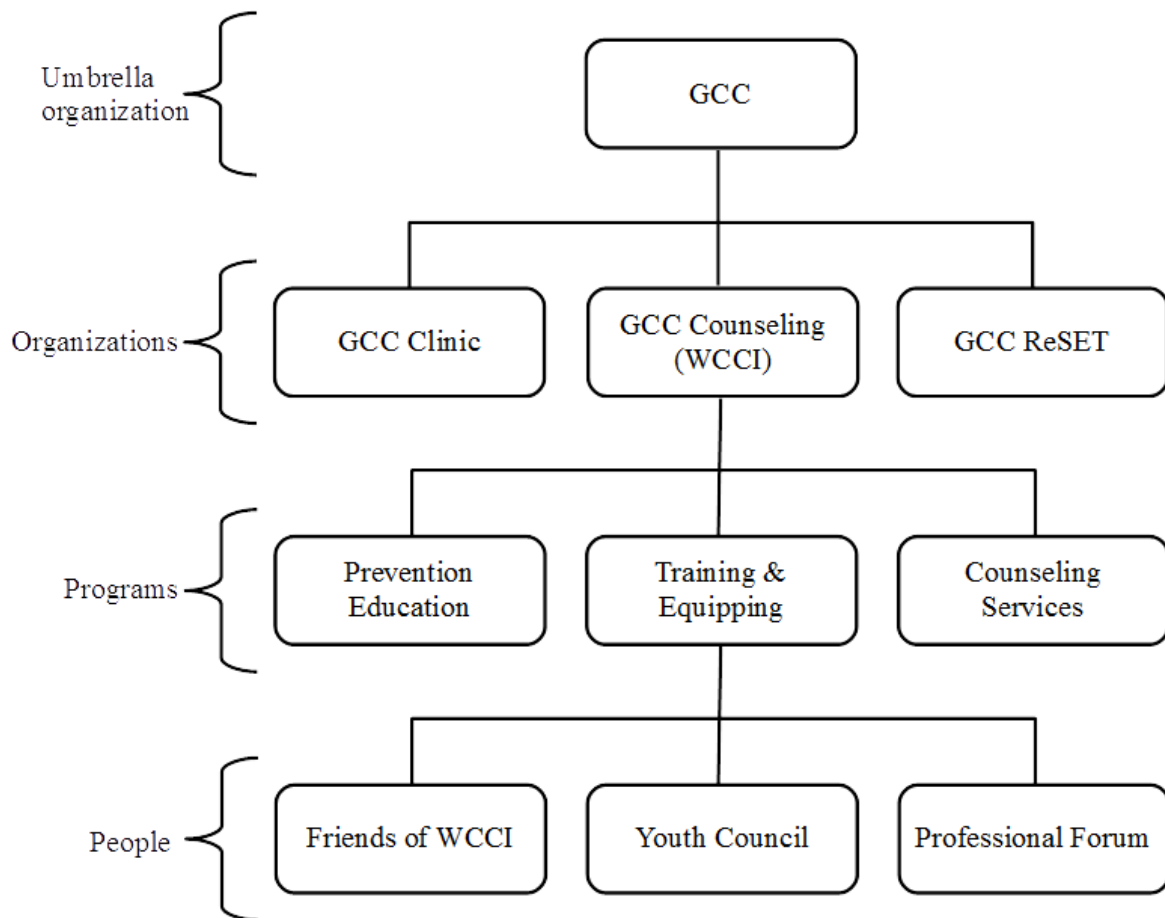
Umbrella organization

GCC

Organizations

GCC Clinic

GCC Counseling (WCCI)

GCC ReSET

Programs

Prevention Education

Training & Equipping

Counseling Services

People

Friends of WCCI

Youth Council

Professional Forum